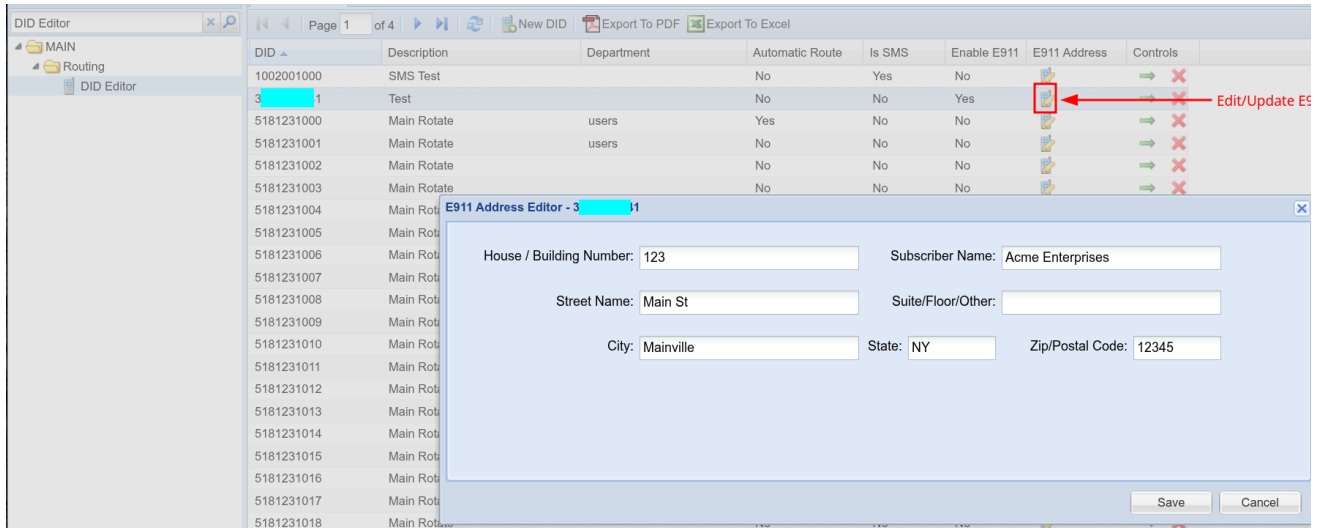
DID Editor

MAIN
Routing
DID Editor

Page 1 of 4 New DID Export To PDF Export To Excel

| DID | Description | Department | Automatic Route | Is SMS | Enable E911 | E911 Address | Controls |
|---|---|---|---|---|---|---|---|
| 1002001000 | SMS Test | | No | Yes | No | | |
| 3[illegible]1 | Test | | No | No | Yes | | |
| 5181231000 | Main Rotate | users | Yes | No | No | | |
| 5181231001 | Main Rotate | users | No | No | No | | |
| 5181231002 | Main Rotate | | No | No | No | | |
| 5181231003 | Main Rotate | | No | No | No | | |
| 5181231004 | Main Rot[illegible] | | | | | | |
| 5181231005 | Main Rot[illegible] | | | | | | |
| 5181231006 | Main Rot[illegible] | | | | | | |
| 5181231007 | Main Rot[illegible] | | | | | | |
| 5181231008 | Main Rot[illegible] | | | | | | |
| 5181231009 | Main Rot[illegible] | | | | | | |
| 5181231010 | Main Rot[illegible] | | | | | | |
| 5181231011 | Main Rot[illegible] | | | | | | |
| 5181231012 | Main Rot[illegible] | | | | | | |
| 5181231013 | Main Rot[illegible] | | | | | | |
| 5181231014 | Main Rot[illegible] | | | | | | |
| 5181231015 | Main Rot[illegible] | | | | | | |
| 5181231016 | Main Rot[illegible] | | | | | | |
| 5181231017 | Main Rot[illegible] | | | | | | |
| 5181231018 | Main Rot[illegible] | | | | | | |

Edit/Update E9

E911 Address Editor - 3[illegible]1

House / Building Number: 123
Subscriber Name: Acme Enterprises
Street Name: Main St
Suite/Floor/Other:
City: Mainville
State: NY
Zip/Postal Code: 12345

Save Cancel